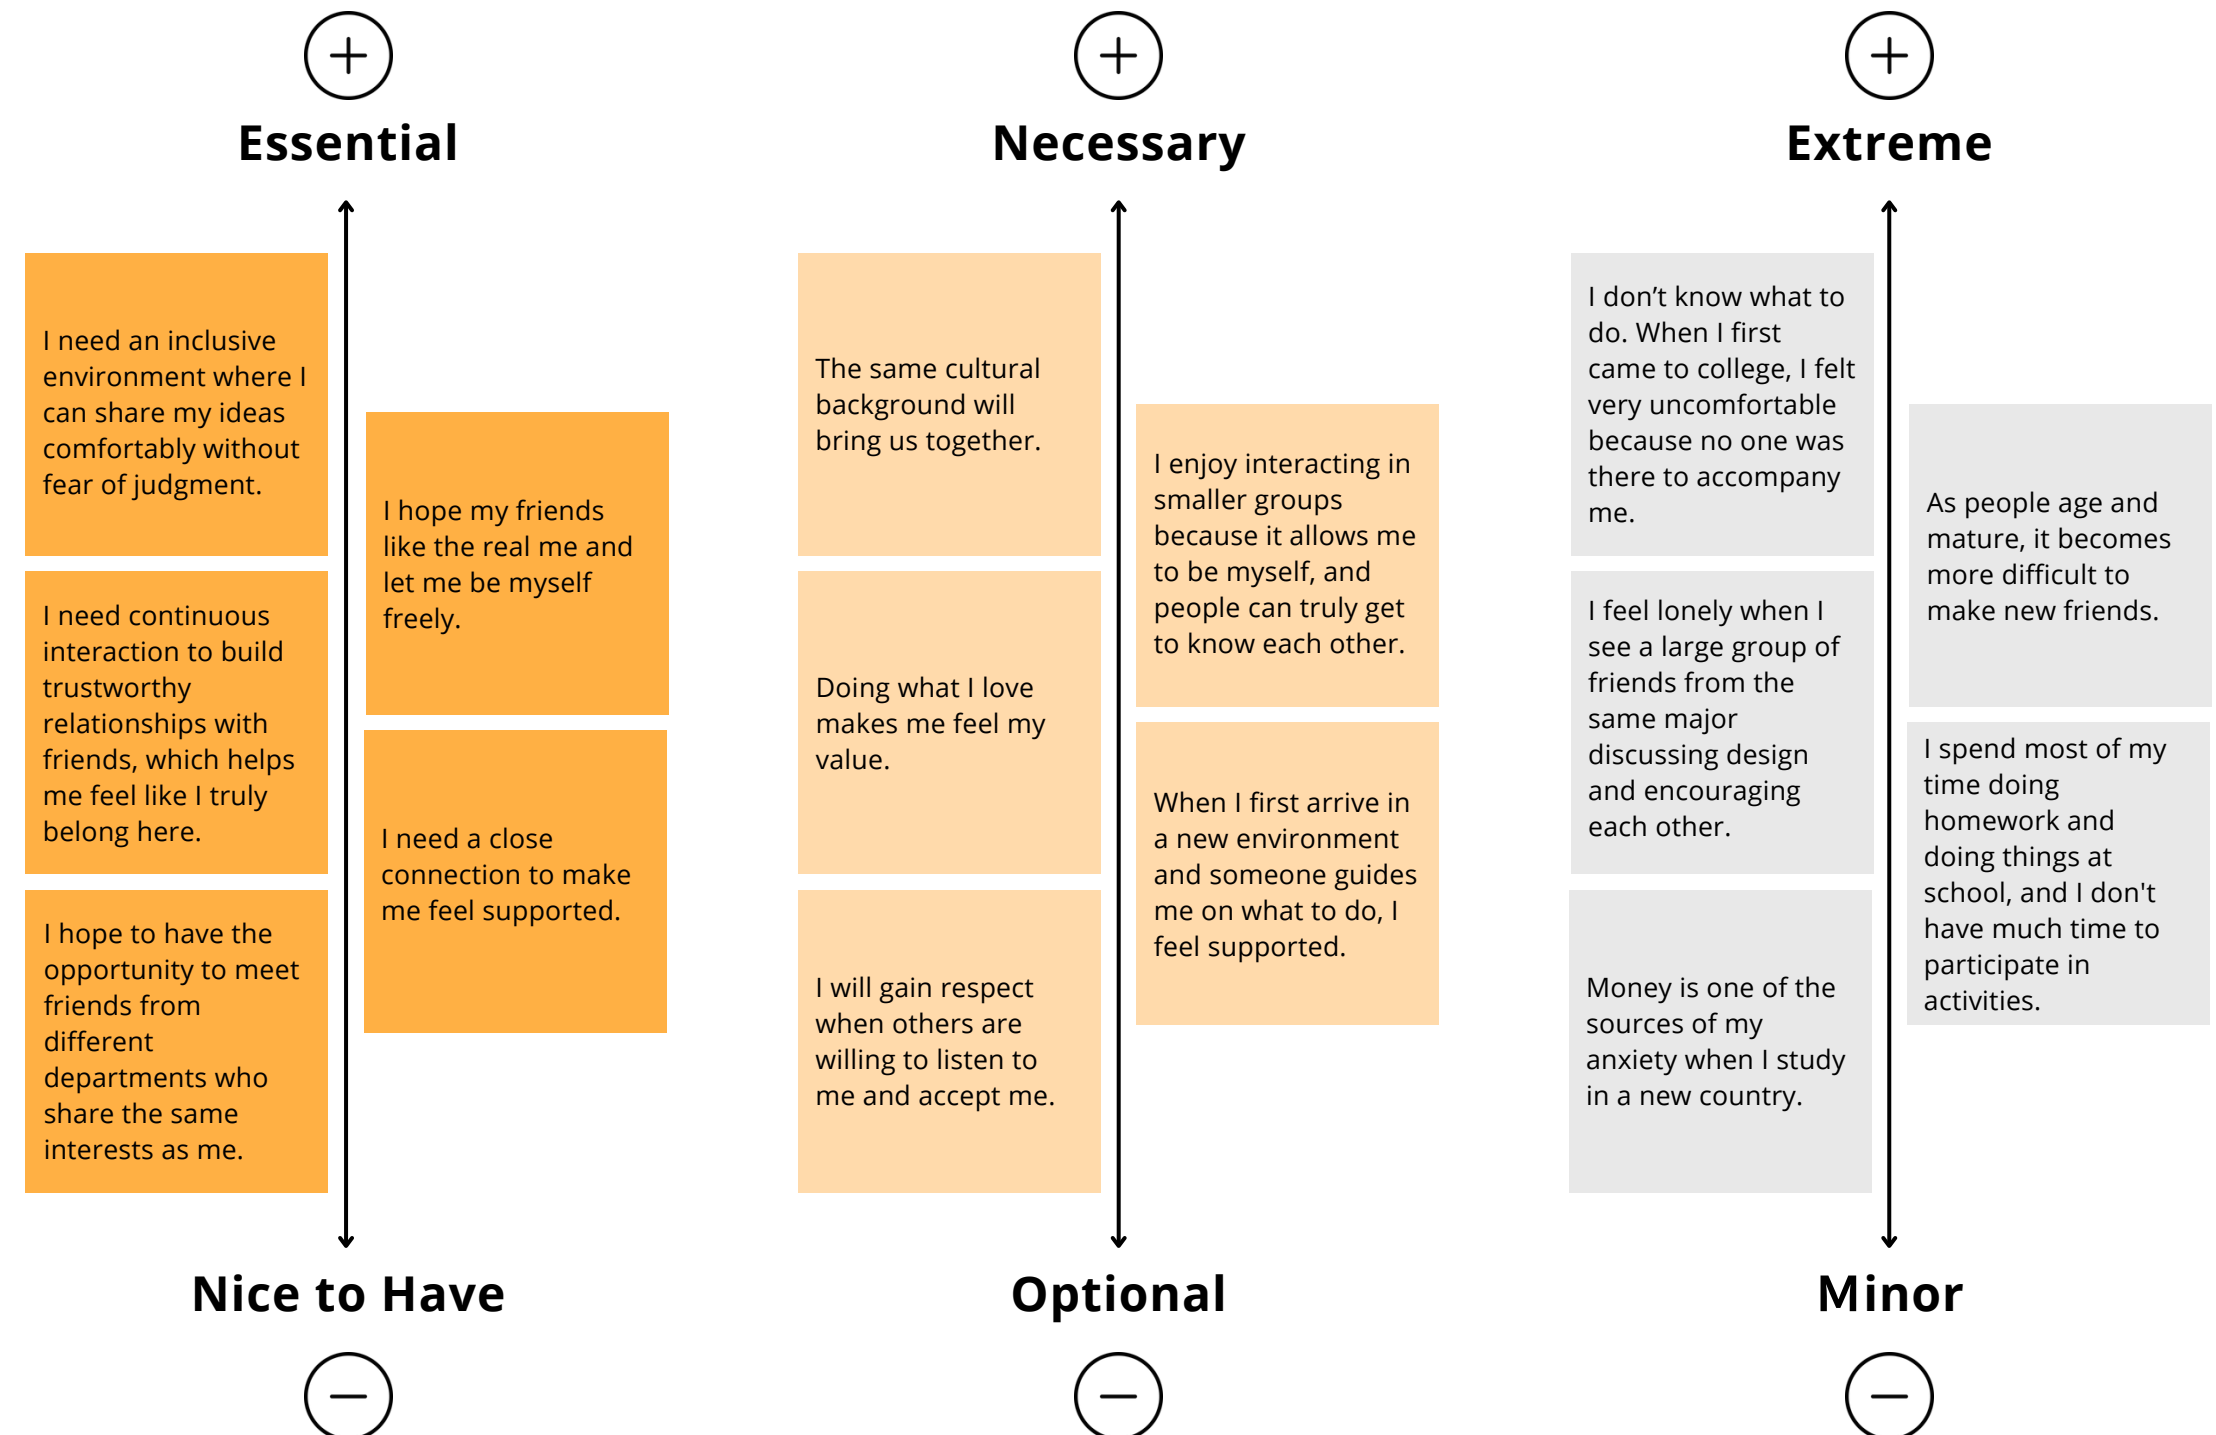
+
Essential

I need an inclusive environment where I can share my ideas comfortably without fear of judgment.

I hope my friends like the real me and let me be myself freely.

I need continuous interaction to build trustworthy relationships with friends, which helps me feel like I truly belong here.

I need a close connection to make me feel supported.

I hope to have the opportunity to meet friends from different departments who share the same interests as me.

Nice to Have
−

+
Necessary

The same cultural background will bring us together.

I enjoy interacting in smaller groups because it allows me to be myself, and people can truly get to know each other.

Doing what I love makes me feel my value.

When I first arrive in a new environment and someone guides me on what to do, I feel supported.

I will gain respect when others are willing to listen to me and accept me.

Optional
−

+
Extreme

I don’t know what to do. When I first came to college, I felt very uncomfortable because no one was there to accompany me.

As people age and mature, it becomes more difficult to make new friends.

I feel lonely when I see a large group of friends from the same major discussing design and encouraging each other.

I spend most of my time doing homework and doing things at school, and I don't have much time to participate in activities.

Money is one of the sources of my anxiety when I study in a new country.

Minor
−